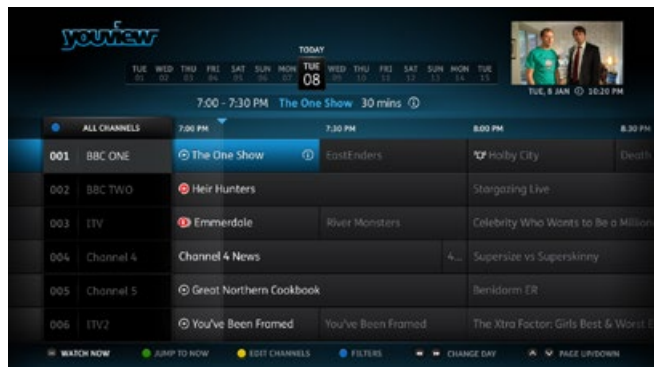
youview

TODAY

TUE 01 WED 02 THU 03 FRI 04 SAT 05 SUN 06 MON 07 TUE 08 WED 09 THU 10 FRI 11 SAT 12 SUN 13 MON 14 TUE 15

TUE, 8 JAN 10:20 PM

7:00 - 7:30 PM The One Show 30 mins

ALL CHANNELS

7:00 PM

7:30 PM

8:00 PM

8:30 PM

| | | | |
|---|---|---|---|
| 001 BBC ONE | The One Show | EastEnders | Holby City | Death |
| 002 BBC TWO | Heir Hunters | | Stargazing Live | |
| 003 ITV | Emmerdale | River Monsters | Celebrity Who Wants to Be a Million |
| 004 Channel 4 | Channel 4 News | 4... | Supersize vs Superskinny |
| 005 Channel 5 | Great Northern Cookbook | | Benidorm ER |
| 006 ITV2 | You've Been Framed | You've Been Framed | The Xtra Factor: Girls Best & Worst |

WATCH NOW JUMP TO NOW EDIT CHANNELS FILTERS CHANGE DAY PAGE UP/DOWN